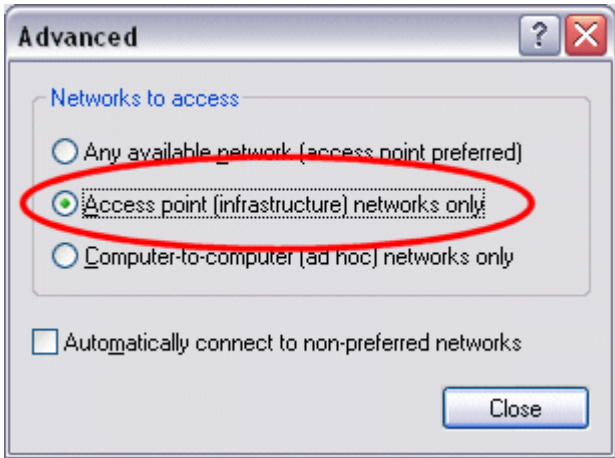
Advanced

?

Networks to access

Any available network (access point preferred)

Access point (infrastructure) networks only

Computer-to-computer (ad hoc) networks only

Automatically connect to non-preferred networks

Close